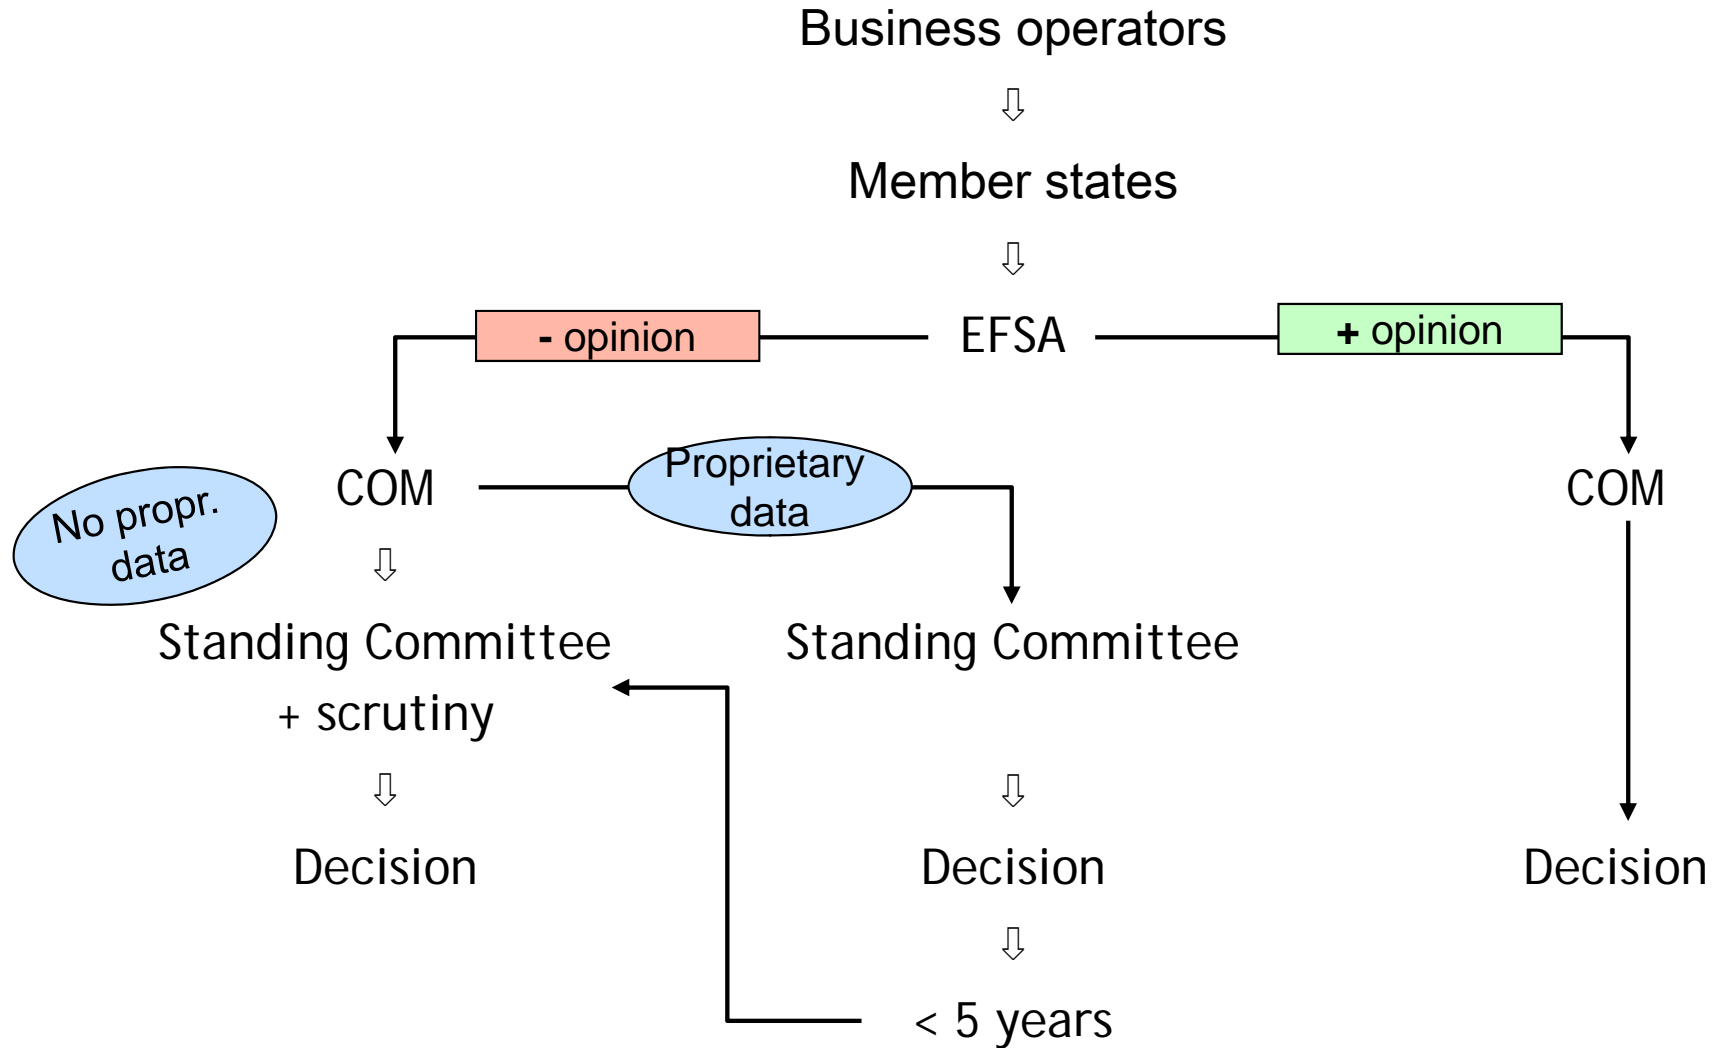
Business operators

⇩

Member states

⇩

- opinion

EFSA

+ opinion

COM

Proprietary data

No propr. data

⇩

Standing Committee + scrutiny

⇩

Decision

Standing Committee

⇩

Decision

⇩

< 5 years

COM

Decision